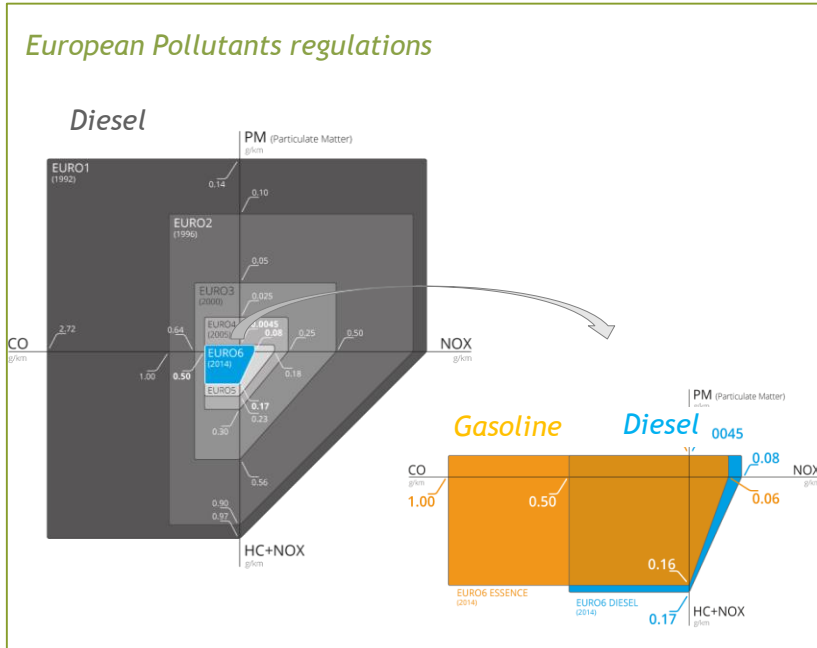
European Pollutants regulations

Diesel

PM (Particulate Matter)
g/km

EURO1
(1992)

0.14
0.10

EURO2
(1996)

0.05

EURO3
(2000)

0.025

CO
g/km
2.72
0.64
EURO4
(2005)
0.0045
0.08
0.25
0.50
NOX
g/km

1.00
0.50
EURO6
(2014)
0.18

EURO5
0.17
0.23
0.30

0.56

0.90
0.97

HC+NOX
g/km

PM (Particulate Matter)
g/km

Gasoline
Diesel
0045
0.08

CO
g/km
NOX
1.00
0.50
0.06

0.16

EURO6 ESSENCE
(2014)
EURO6 DIESEL
(2014)
HC+NOX
0.17
g/km